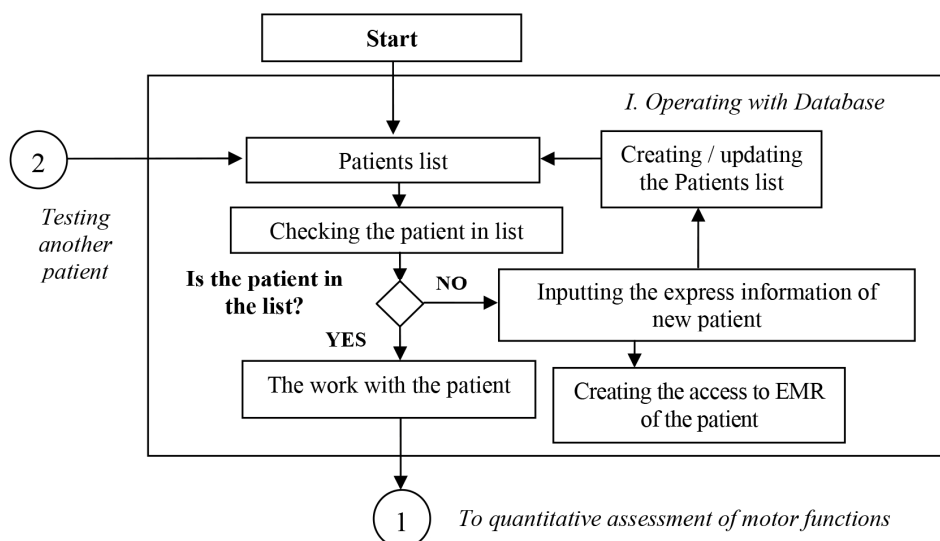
Start

I. Operating with Database

2

Testing another patient

Patients list

Creating / updating the Patients list

Checking the patient in list

Is the patient in the list?

NO

Inputting the express information of new patient

YES

The work with the patient

Creating the access to EMR of the patient

1

To quantitative assessment of motor functions